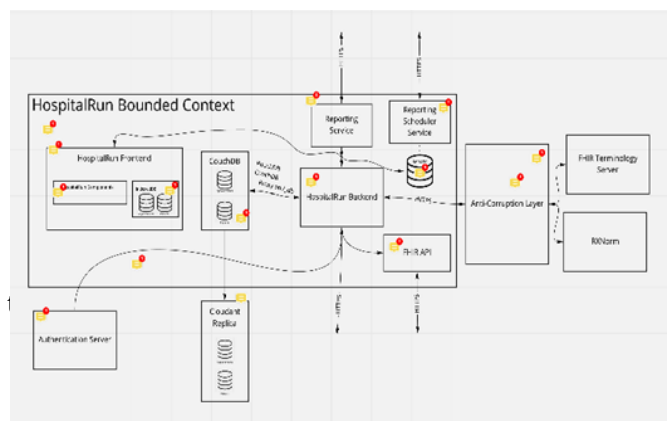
HospitalRun Bounded Context

HTTPS

HTTPS

Reporting Service

Reporting Scheduler Service

HospitalRun Frontend

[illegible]

IndexDB

CouchDB

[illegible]

HospitalRun Backend

HTTPS

Anti-Corruption Layer

FHIR Terminology Server

RXNorm

FHIR API

Authentication Server

Cloudant Replica

HTTPS

HTTPS

t